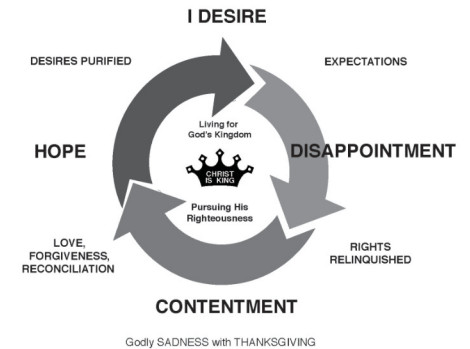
I DESIRE

EXPECTATIONS

DISAPPOINTMENT

RIGHTS RELINQUISHED

CONTENTMENT

LOVE, FORGIVENESS, RECONCILIATION

HOPE

DESIRES PURIFIED

Living for God's Kingdom

CHRIST IS KING

Pursuing His Righteousness

Godly SADNESS with THANKSGIVING